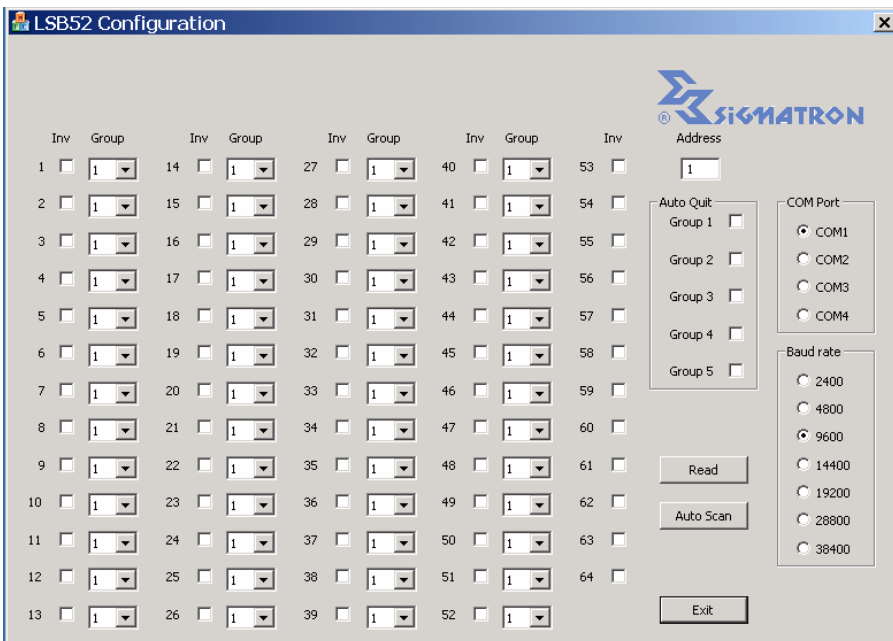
LSB52 Configuration

SIGMATRON

| Inv | Group | | Inv | Group | | Inv | Group | | Inv | Group | | Inv |
|---|---|---|---|---|---|---|---|---|---|---|---|---|
| 1 | 1 | 14 | | 1 | 27 | | 1 | 40 | | 1 | 53 | |
| 2 | 1 | 15 | | 1 | 28 | | 1 | 41 | | 1 | 54 | |
| 3 | 1 | 16 | | 1 | 29 | | 1 | 42 | | 1 | 55 | |
| 4 | 1 | 17 | | 1 | 30 | | 1 | 43 | | 1 | 56 | |
| 5 | 1 | 18 | | 1 | 31 | | 1 | 44 | | 1 | 57 | |
| 6 | 1 | 19 | | 1 | 32 | | 1 | 45 | | 1 | 58 | |
| 7 | 1 | 20 | | 1 | 33 | | 1 | 46 | | 1 | 59 | |
| 8 | 1 | 21 | | 1 | 34 | | 1 | 47 | | 1 | 60 | |
| 9 | 1 | 22 | | 1 | 35 | | 1 | 48 | | 1 | 61 | |
| 10 | 1 | 23 | | 1 | 36 | | 1 | 49 | | 1 | 62 | |
| 11 | 1 | 24 | | 1 | 37 | | 1 | 50 | | 1 | 63 | |
| 12 | 1 | 25 | | 1 | 38 | | 1 | 51 | | 1 | 64 | |
| 13 | 1 | 26 | | 1 | 39 | | 1 | 52 | | 1 | | |

Address
1

Auto Quit
Group 1
Group 2
Group 3
Group 4
Group 5

COM Port
COM1
COM2
COM3
COM4

Baud rate
2400
4800
9600
14400
19200
28800
38400

Read
Auto Scan
Exit